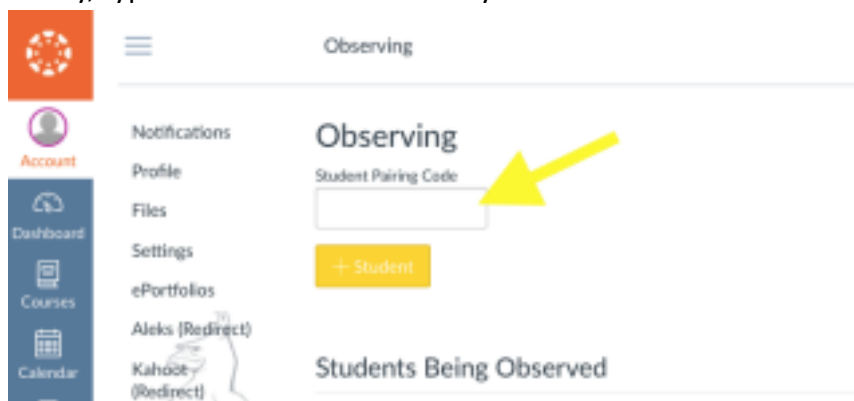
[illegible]

Observing

Account

Dashboard

Courses

Calendar

Notifications

Profile

Files

Settings

ePortfolios

Aleks (Redirect)

Kahoot (Redirect)

Observing

Student Pairing Code

+ Student

Students Being Observed